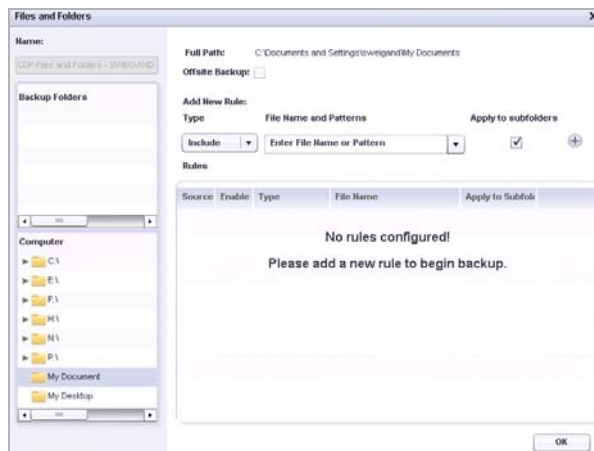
Files and Folders

Name:

CDP Files and Folders - SWEIGAND-

Backup Folders

Computer

C:\

E:\

F:\

H:\

N:\

P:\

My Document

My Desktop

Full Path: C:\Documents and Settings\sweigand\My Documents

Offsite Backup:

Add New Rule:

Type

File Name and Patterns

Apply to subfolders

Include

Enter File Name or Pattern

Rules

| Source | Enable | Type | File Name | Apply to Subfold |
|---|---|---|---|---|

No rules configured!

Please add a new rule to begin backup.

OK